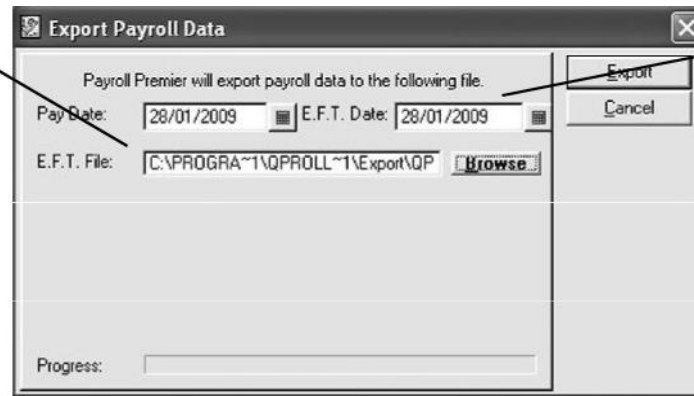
Export Payroll Data

Payroll Premier will export payroll data to the following file.

Pay Date: 28/01/2009 E.F.T. Date: 28/01/2009

E.F.T. File: C:\PROGRA~1\QPROLL~1\Export\QP Browse

Progress:

Export

Cancel